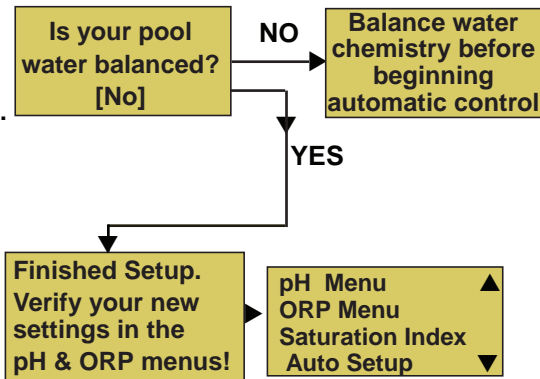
Is your pool water balanced? [No]

NO

Balance water chemistry before beginning automatic control

YES

Finished Setup. Verify your new settings in the pH & ORP menus!

pH Menu
ORP Menu
Saturation Index
Auto Setup